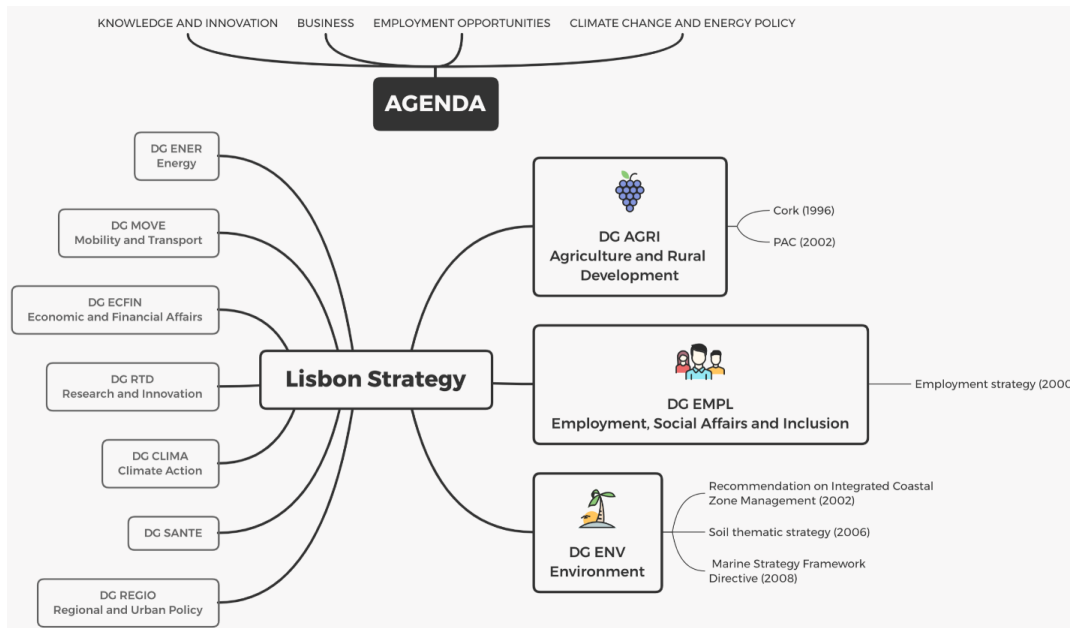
KNOWLEDGE AND INNOVATION BUSINESS EMPLOYMENT OPPORTUNITIES CLIMATE CHANGE AND ENERGY POLICY

AGENDA

DG ENER
Energy

DG MOVE
Mobility and Transport

DG ECFIN
Economic and Financial Affairs

DG RTD
Research and Innovation

DG CLIMA
Climate Action

DG SANTE

DG REGIO
Regional and Urban Policy

Lisbon Strategy

DG AGRI
Agriculture and Rural Development

Cork (1996)

PAC (2002)

DG EMPL
Employment, Social Affairs and Inclusion

Employment strategy (2000

DG ENV
Environment

Recommendation on Integrated Coastal Zone Management (2002)

Soil thematic strategy (2006)

Marine Strategy Framework Directive (2008)